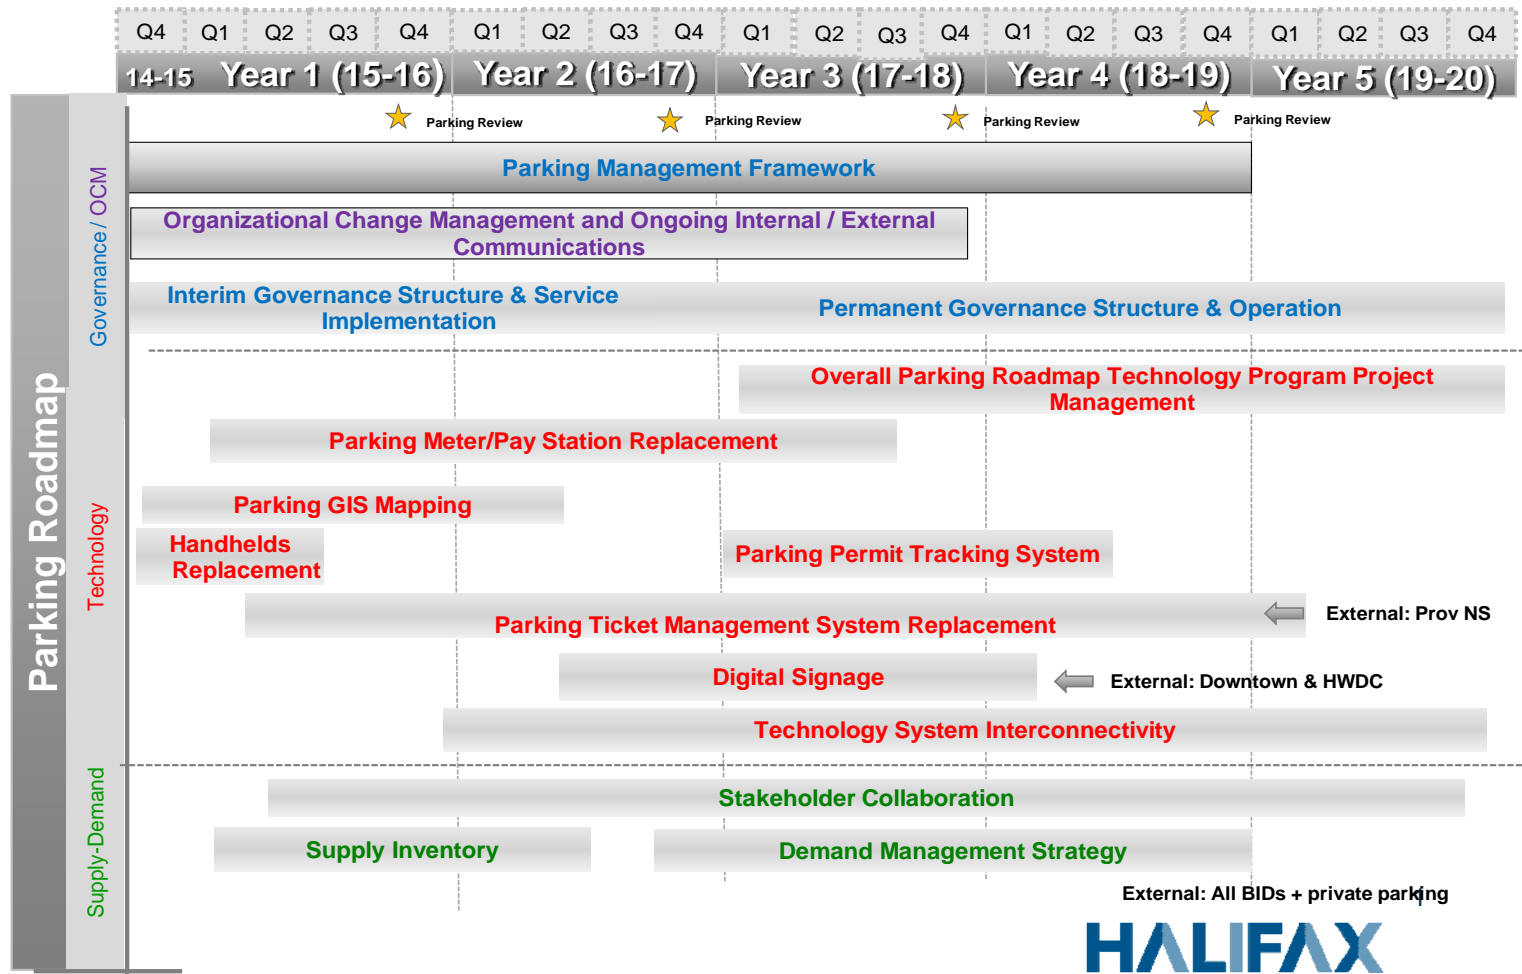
| Q4 | Q1 | Q2 | Q3 | Q4 | Q1 | Q2 | Q3 | Q4 | Q1 | Q2 | Q3 | Q4 | Q1 | Q2 | Q3 | Q4 | Q1 | Q2 | Q3 | Q4 |
|---|---|---|---|---|---|---|---|---|---|---|---|---|---|---|---|---|---|---|---|---|
| 14-15 | Year 1 (15-16) | | | | Year 2 (16-17) | | | | Year 3 (17-18) | | | | Year 4 (18-19) | | | | Year 5 (19-20) | | | |

Parking Roadmap

Governance / OCM

Parking Review

Parking Review

Parking Review

Parking Review

Parking Management Framework

Organizational Change Management and Ongoing Internal / External Communications

Interim Governance Structure & Service Implementation

Permanent Governance Structure & Operation

Technology

Overall Parking Roadmap Technology Program Project Management

Parking Meter/Pay Station Replacement

Parking GIS Mapping

Handhelds Replacement

Parking Permit Tracking System

Parking Ticket Management System Replacement

External: Prov NS

Digital Signage

External: Downtown & HWDC

Technology System Interconnectivity

Supply-Demand

Stakeholder Collaboration

Supply Inventory

Demand Management Strategy

External: All BIDs + private parking

HALIFAX